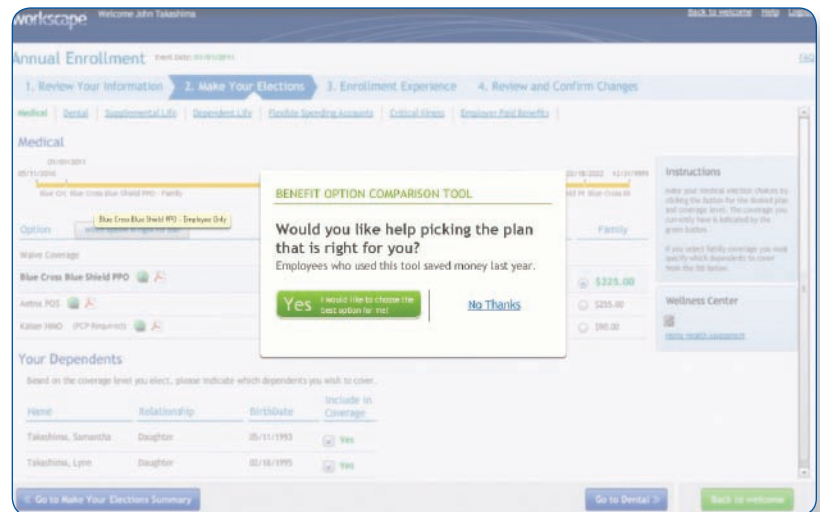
workscape Welcome John Takashima

Back to welcome Help Logout

Annual Enrollment Event Date: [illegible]

FAQ

1. Review Your Information 2. Make Your Elections 3. Enrollment Experience 4. Review and Confirm Changes

Medical | Dental | Supplemental Life | Dependent Life | Flexible Spending Accounts | Critical Illness | Employer Paid Benefits

Medical

01/01/2011

05/11/2010

03/18/2022 12/31/9999

Blue Crs Blue Cross Blue Shield PPO - Family

Blue Cross Blue Shield PPO - Employee Only

Option

Family

Waive Coverage

Blue Cross Blue Shield PPO

$225.00

Aetna POS

$255.00

Kaiser HMO (PCP Required)

$90.00

Instructions

Make your medical election choices by clicking the button for the desired plan and coverage level. The coverage you currently have is indicated by the green button.

If you select family coverage you must specify which dependents to cover from the list below.

Wellness Center

Your Dependents

Based on the coverage level you elect, please indicate which dependents you wish to cover.

| Name | Relationship | BirthDate | Include in Coverage |
|---|---|---|---|
| Takashima, Samantha | Daughter | 05/11/1993 | Yes |
| Takashima, Lynn | Daughter | 02/18/1995 | Yes |

BENEFIT OPTION COMPARISON TOOL

Would you like help picking the plan that is right for you?

Employees who used this tool saved money last year.

Yes I would like to choose the best option for me!

No Thanks

« Go to Make Your Elections Summary

Go to Dental »

Back to welcome